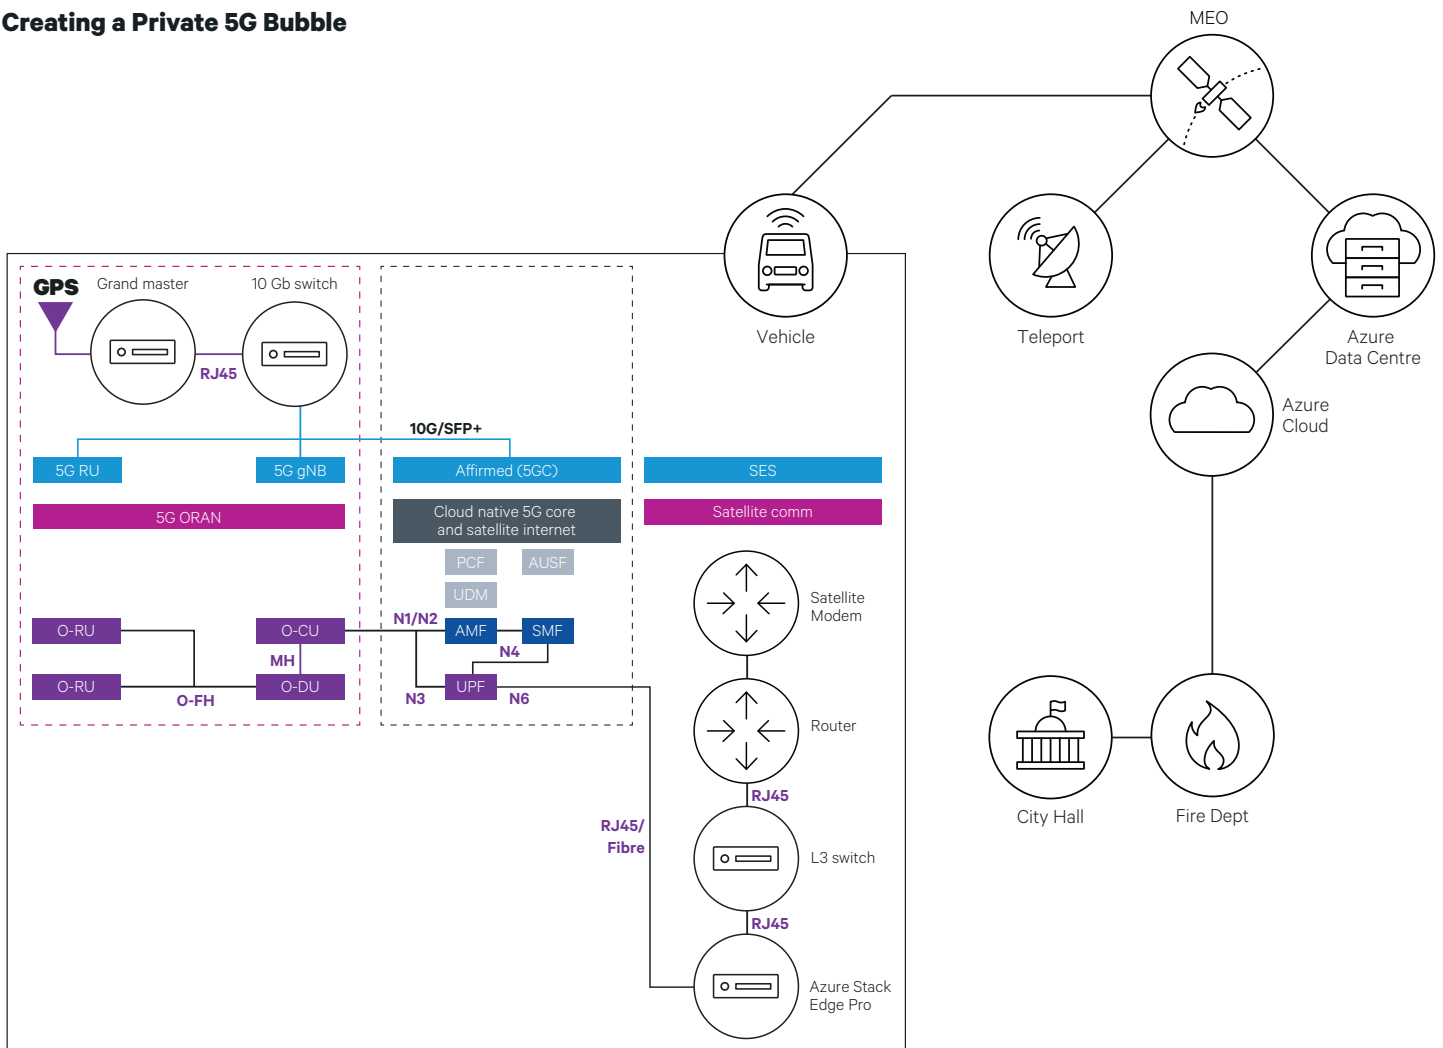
Creating a Private 5G Bubble

MEO

Vehicle

Teleport

Azure Data Centre

Azure Cloud

GPS

Grand master

10 Gb switch

RJ45

10G/SFP+

5G RU

5G gNB

Affirmed (5GC)

SES

5G ORAN

Cloud native 5G core and satellite internet

Satellite comm

PCF

AUSF

UDM

Satellite Modem

O-RU

O-CU

N1/N2

AMF

SMF

MH

N4

O-RU

O-DU

UPF

O-FH

N3

N6

Router

RJ45

RJ45/ Fibre

L3 switch

RJ45

Azure Stack Edge Pro

City Hall

Fire Dept